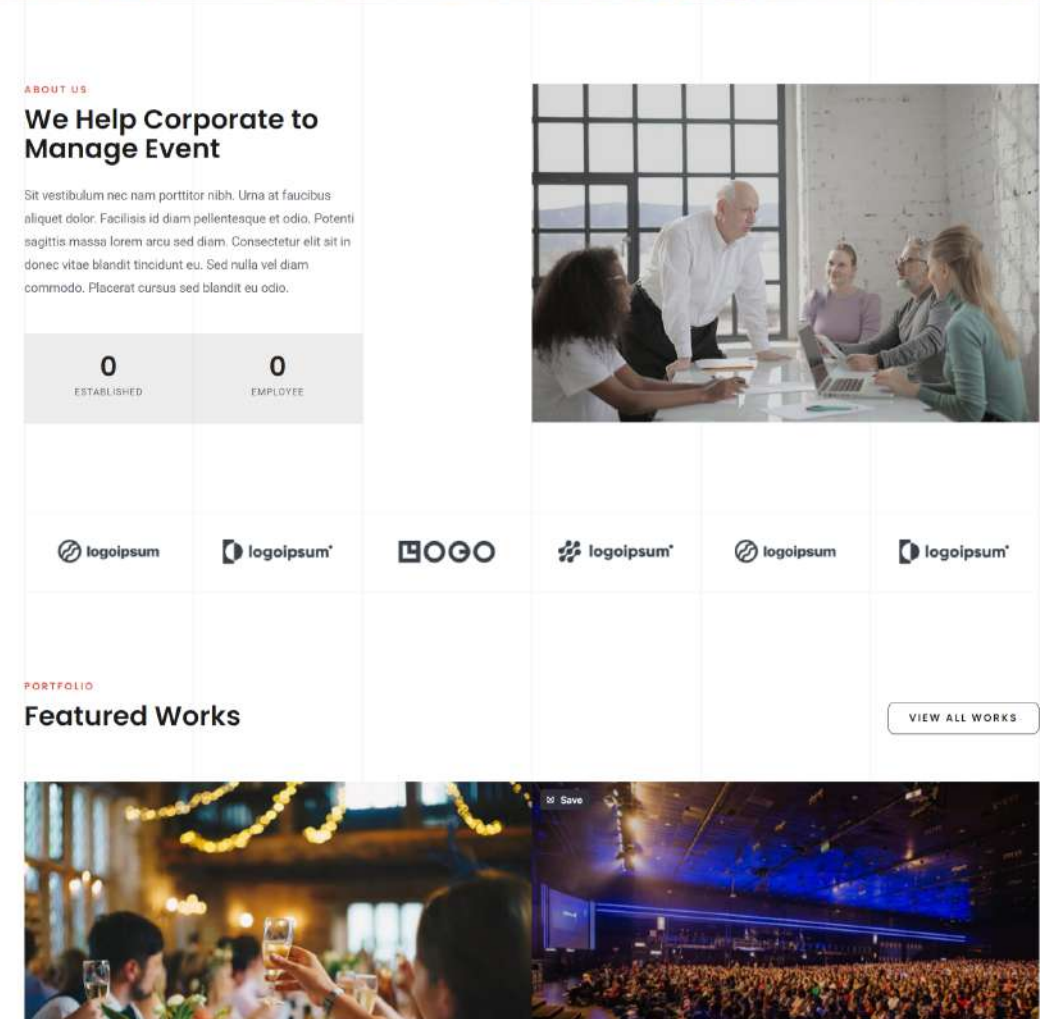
ABOUT US

We Help Corporate to Manage Event

Sit vestibulum nec nam porttitor nibh. Urna at faucibus aliquet dolor. Facilisis id diam pellentesque et odio. Potenti sagittis massa lorem arcu sed diam. Consectetur elit sit in donec vitae blandit tincidunt eu. Sed nulla vel diam commodo. Placerat cursus sed blandit eu odio.

0
ESTABLISHED

0
EMPLOYEE

logoipsum logoipsum LOGO logoipsum logoipsum logoipsum

PORTFOLIO

Featured Works

VIEW ALL WORKS

Save